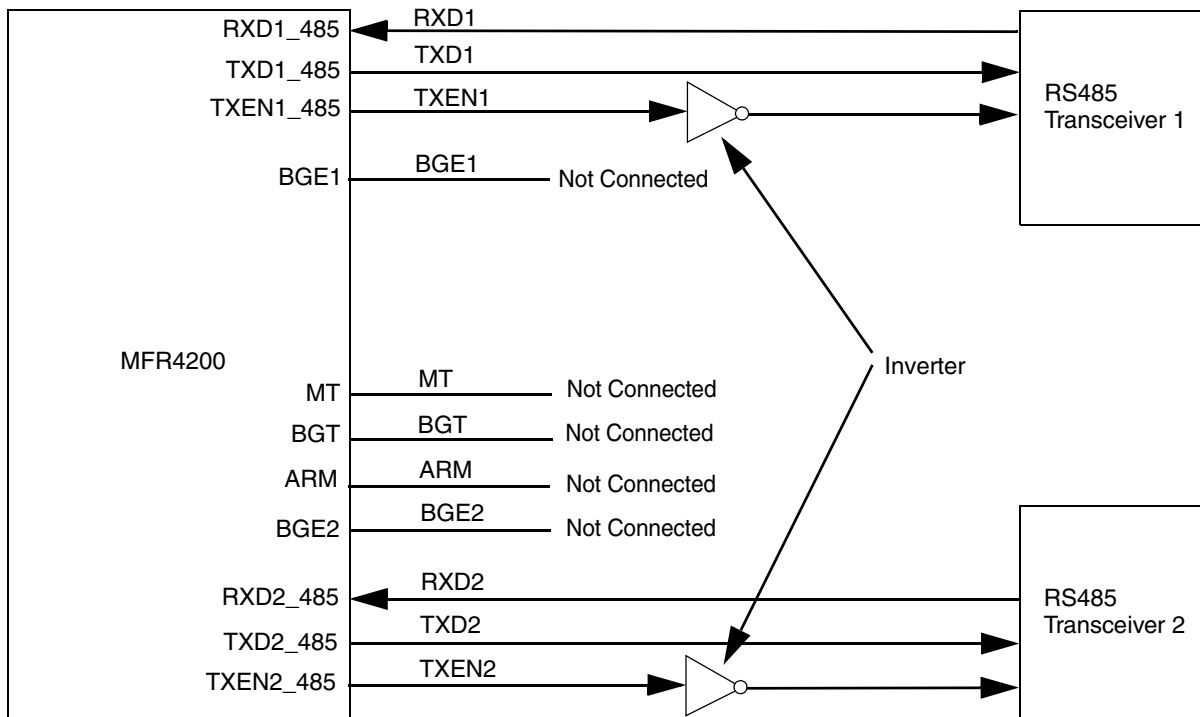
RXD1_485
RXD1
TXD1_485
TXD1
TXEN1_485
TXEN1
RS485 Transceiver 1
BGE1
BGE1
Not Connected
MFR4200
Inverter
MT
MT
Not Connected
BGT
BGT
Not Connected
ARM
ARM
Not Connected
BGE2
BGE2
Not Connected
RXD2_485
RXD2
RS485 Transceiver 2
TXD2_485
TXD2
TXEN2_485
TXEN2